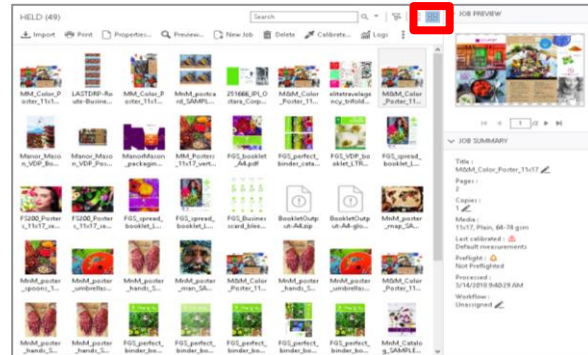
HELD (49)

Search

JOB PREVIEW

Import Print Properties... Preview... New Job Delete Calibrate... Logs

MM_Color_Poster_11x1...

LASTDRP-Route-Busine...

MM_Color_Poster_11x1...

MM_postcard_SAMPLE...

251666_IPLOstara_Corp...

MM_Color_Poster_11x1...

elitetravelagency_trifold...

M&MM_Color_Poster_11x17...

Manor_Mason_VDP_Po...

Manor_Mason_VDP_Po...

ManorMason_packagin...

MM_Poster_11x17_vert...

FGS_booklet_A4.pdf

FGS_perfect_binder_cata...

FGS_VDP_booklet_LTR...

FGS_spread_booklet_L...

FS200_Poster_11x17_ce...

FGS_Poster_11x17_ce...

FGS_spread_booklet_L...

FGS_spread_booklet_L...

FGS_Businesscard_blee...

BookletOutput-A4.zip

BookletOutput-A4-glo...

MM_poster_map_SA...

MM_poster_spoon_l...

MM_poster_umbrellas...

MM_poster_umbrellas...

MM_poster_hands_S...

MM_poster_man_SA...

M&MM_Color_Poster_11x...

MM_Color_Poster_11x...

MM_poster_umbrellas...

MM_poster_hands_S...

MM_poster_hands_S...

FGS_perfect_binder_bo...

FGS_perfect_binder_bo...

FGS_perfect_binder_bo...

FGS_perfect_binder_bo...

MM_poster_hands_S...

MM_Catalog_SAMPLE...

1 /2

JOB SUMMARY

Title :
M&MM_Color_Poster_11x17

Pages :
2

Copies :
1

Media :
11x17, Plain, 64-78 gsm

Last calibrated :
Default measurements

Preflight :
Not Preflighted

Processed :
3/14/2018 9:40:29 AM

Workflow :
Unassigned